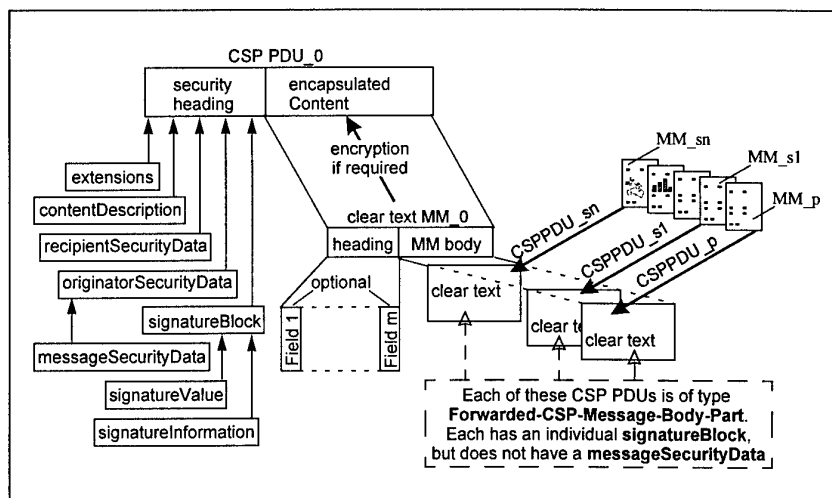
CSP PDU_0

security heading

encapsulated Content

encryption if required

extensions

contentDescription

recipientSecurityData

originatorSecurityData

messageSecurityData

signatureBlock

signatureValue

signatureInformation

clear text MM_0

heading

MM body

optional

Field 1

Field m

MM_sn

MM_s1

MM_p

CSPPDU_sn

CSPPDU_s1

CSPPDU_p

clear text

clear te

clear text

Each of these CSP PDUs is of type **Forwarded-CSP-Message-Body-Part**. Each has an individual **signatureBlock**, but does not have a **messageSecurityData**